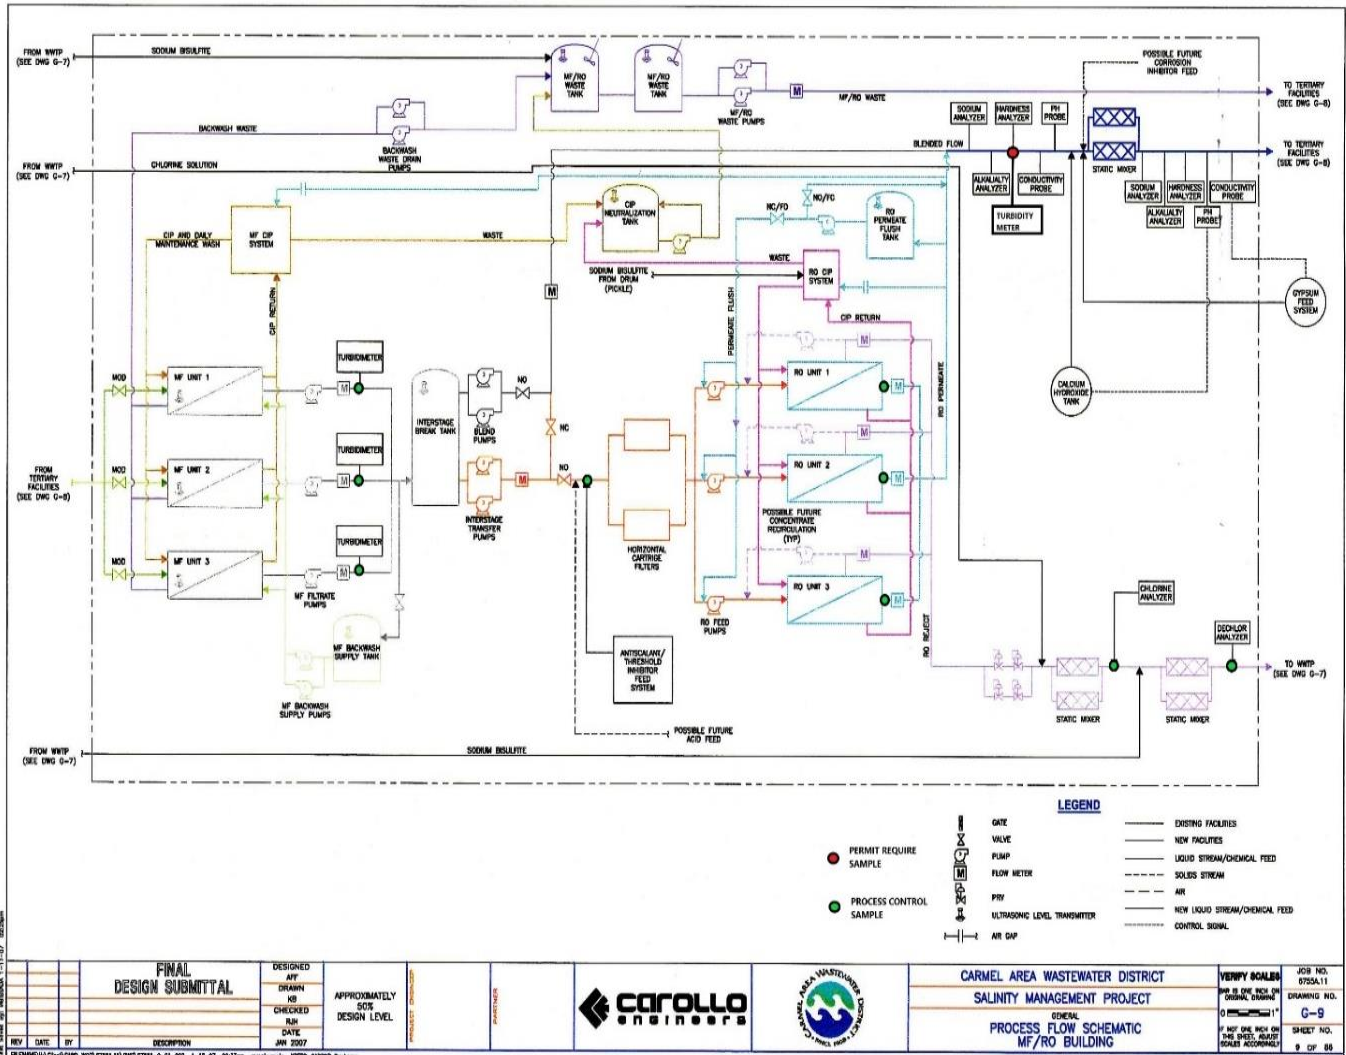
FROM WWTP (SEE DWG G-7)

SODIUM BISULFITE

MF/RO WASTE TANK

MF/RO WASTE TANK

MF/RO WASTE PUMPS

M

MF/RO WASTE

POSSIBLE FUTURE CORROSION INHIBITOR FEED

TO TERTIARY FACILITIES (SEE DWG G-8)

TO TERTIARY FACILITIES (SEE DWG G-8)

BACKWASH WASTE

BACKWASH WASTE DRAIN PUMPS

FROM WWTP (SEE DWG G-7)

CHLORINE SOLUTION

SODIUM ANALYZER

HARDNESS ANALYZER

PH PROBE

BLENDED FLOW

STATIC MIXER

ALKALINITY ANALYZER

CONDUCTIVITY PROBE

TURBIDITY METER

SODIUM ANALYZER

HARDNESS ANALYZER

CONDUCTIVITY PROBE

ALKALINITY ANALYZER

PH PROBE

CIP AND DAILY MAINTENANCE WASH

MF CIP SYSTEM

WASTE

CIP NEUTRALIZATION TANK

NC/FO

NO/FC

RO PERMEATE FLUSH TANK

WASTE

SODIUM BISULFITE FROM DRUM (PICKLE)

RO CIP SYSTEM

GYPSUM FEED SYSTEM

CIP RETURN

CIP RETURN

PERMEATE FLUSH

M

TURBIDIMETER

MOD

MF UNIT 1

M

NO

CALCIUM HYDROXIDE TANK

RO UNIT 1

M

RO PERMEATE

INTERSTAGE BREAK TANK

BLEND PUMPS

NC

TURBIDIMETER

FROM TERTIARY FACILITIES (SEE DWG G-8)

MOD

MF UNIT 2

M

NO

M

RO UNIT 2

M

INTERSTAGE TRANSFER PUMPS

POSSIBLE FUTURE CONCENTRATE RECIRCULATION (TYP)

TURBIDIMETER

MOD

MF UNIT 3

M

HORIZONTAL CARTRIDGE FILTERS

M

RO UNIT 3

M

MF FILTRATE PUMPS

MF BACKWASH SUPPLY TANK

RO FEED PUMPS

RO REJECT

CHLORINE ANALYZER

DECHLOR ANALYZER

ANTISCALANT/ THRESHOLD INHIBITOR FEED SYSTEM

TO WWTP (SEE DWG G-7)

MF BACKWASH SUPPLY PUMPS

POSSIBLE FUTURE ACID FEED

STATIC MIXER

STATIC MIXER

FROM WWTP (SEE DWG G-7)

SODIUM BISULFITE

LEGEND

PERMIT REQUIRE SAMPLE

PROCESS CONTROL SAMPLE

GATE

VALVE

PUMP

FLOW METER

PRV

ULTRASONIC LEVEL TRANSMITTER

AIR GAP

EXISTING FACILITIES

NEW FACILITIES

LIQUID STREAM/CHEMICAL FEED

SOLIDS STREAM

AIR

NEW LIQUID STREAM/CHEMICAL FEED

CONTROL SIGNAL

FINAL DESIGN SUBMITTAL

DESIGNED AFF

DRAWN KB

CHECKED RJH

DATE JAN 2007

APPROXIMATELY 50% DESIGN LEVEL

PROJECT ENGINEER

PARTNER

carollo engineers

CARMEL AREA WASTEWATER DISTRICT

CARMEL AREA WASTEWATER DISTRICT

SALINITY MANAGEMENT PROJECT

GENERAL

PROCESS FLOW SCHEMATIC MF/RO BUILDING

VERIFY SCALES

BAR IS ONE INCH ON ORIGINAL DRAWING

0 1"

IF NOT ONE INCH ON THIS SHEET, ADJUST SCALES ACCORDINGLY

JOB NO. 6755A.11

DRAWING NO. G-9

SHEET NO. 9 OF 86

REV DATE BY DESCRIPTION